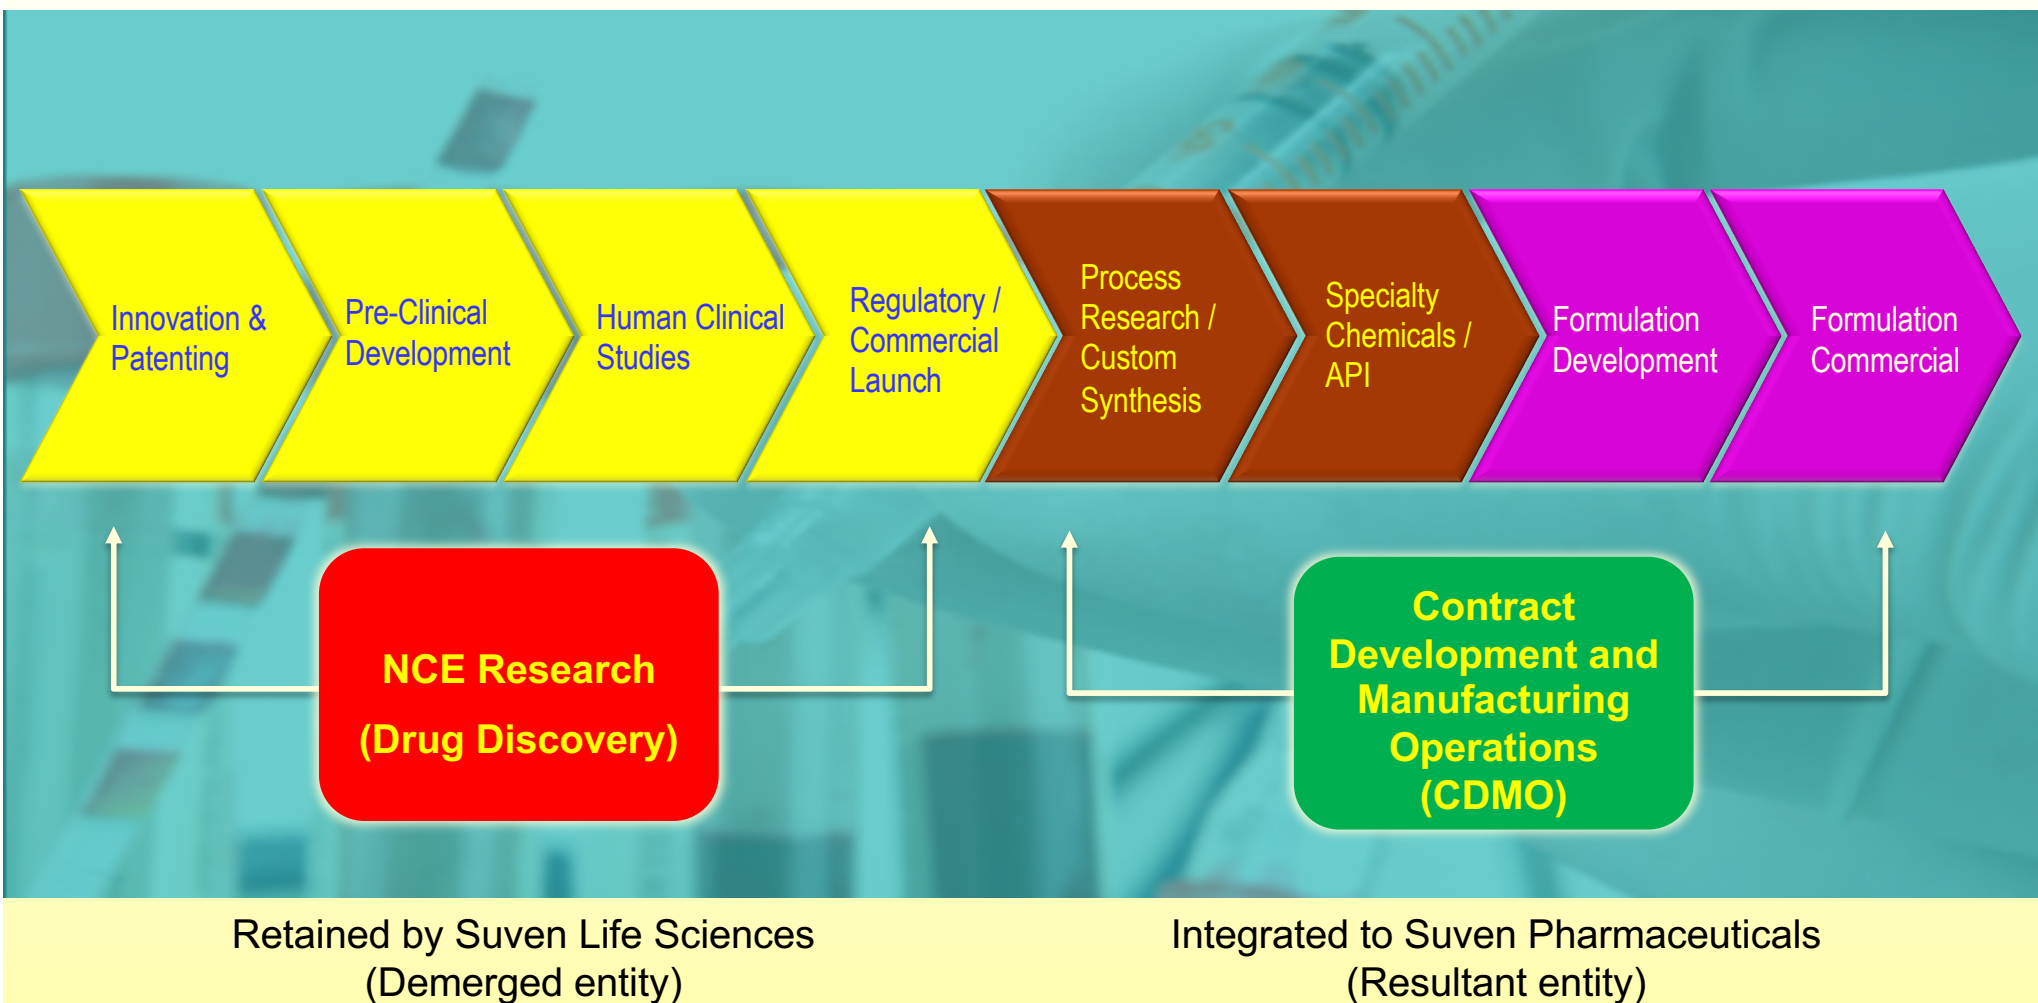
Innovation & Patenting

Pre-Clinical Development

Human Clinical Studies

Regulatory / Commercial Launch

Process Research / Custom Synthesis

Specialty Chemicals / API

Formulation Development

Formulation Commercial

NCE Research

(Drug Discovery)

Contract Development and Manufacturing Operations (CDMO)

Retained by Suven Life Sciences
(Demerged entity)

Integrated to Suven Pharmaceuticals
(Resultant entity)